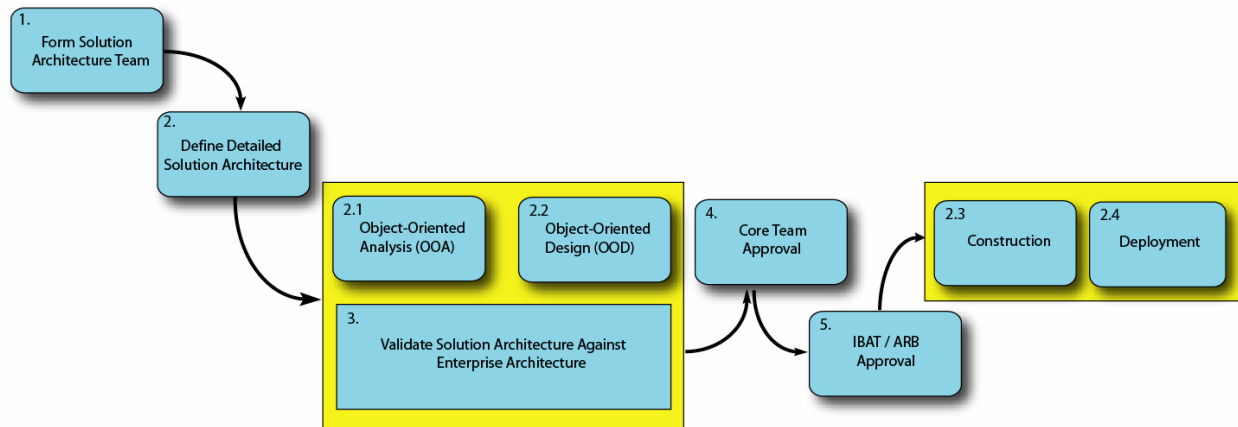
1.
Form Solution Architecture Team

2.
Define Detailed Solution Architecture

2.1
Object-Oriented Analysis (OOA)

2.2
Object-Oriented Design (OOD)

3.
Validate Solution Architecture Against Enterprise Architecture

4.
Core Team Approval

5.
IBAT / ARB Approval

2.3
Construction

2.4
Deployment